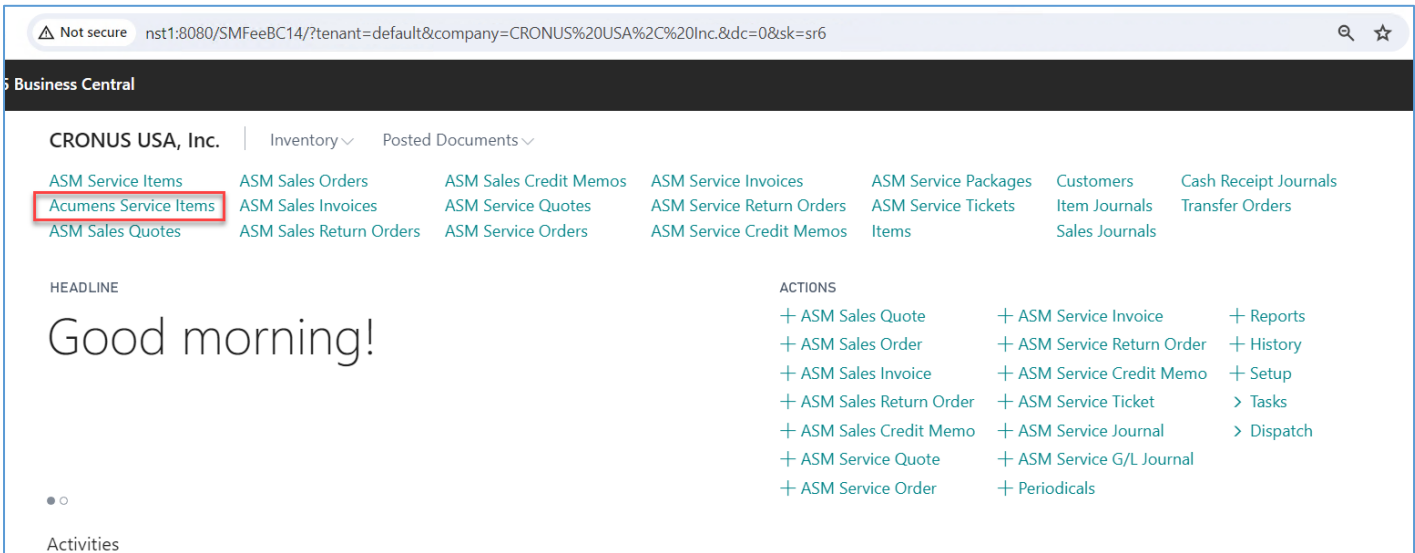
Not secure nst1:8080/SMFeeBC14/?tenant=default&company=CRONUS%20USA%2C%20Inc.&dc=0&sk=sr6

5 Business Central

CRONUS USA, Inc. Inventory Posted Documents

ASM Service Items
Acumens Service Items
ASM Sales Quotes
ASM Sales Orders
ASM Sales Invoices
ASM Sales Return Orders
ASM Sales Credit Memos
ASM Service Quotes
ASM Service Orders
ASM Service Invoices
ASM Service Return Orders
ASM Service Credit Memos
ASM Service Packages
ASM Service Tickets
Items
Customers
Item Journals
Sales Journals
Cash Receipt Journals
Transfer Orders

HEADLINE

Good morning!

ACTIONS

+ ASM Sales Quote
+ ASM Sales Order
+ ASM Sales Invoice
+ ASM Sales Return Order
+ ASM Sales Credit Memo
+ ASM Service Quote
+ ASM Service Order
+ ASM Service Invoice
+ ASM Service Return Order
+ ASM Service Credit Memo
+ ASM Service Ticket
+ ASM Service Journal
+ ASM Service G/L Journal
+ Periodicals
+ Reports
+ History
+ Setup
> Tasks
> Dispatch

Activities